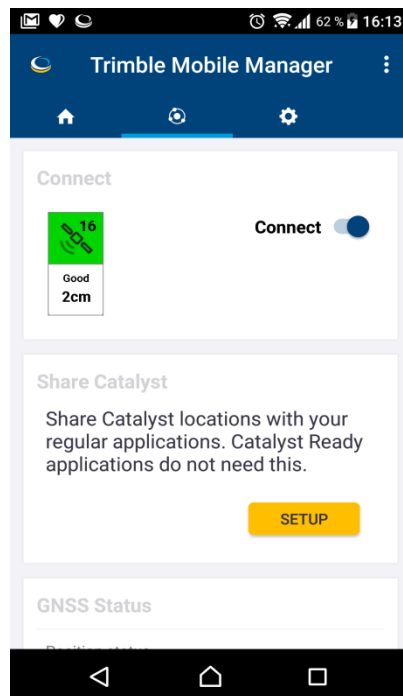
62 % 16:13

Trimble Mobile Manager

Connect

16

Good

2cm

Connect

Share Catalyst

Share Catalyst locations with your regular applications. Catalyst Ready applications do not need this.

SETUP

GNSS Status

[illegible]